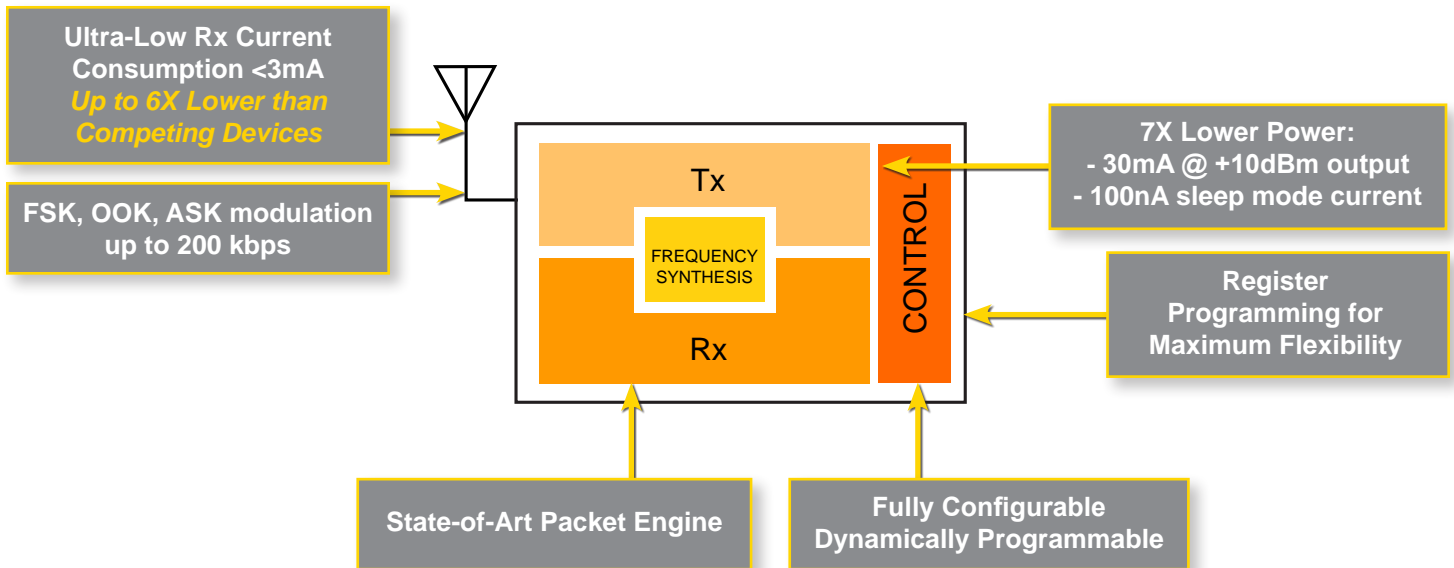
Ultra-Low Rx Current Consumption <3mA
Up to 6X Lower than Competing Devices

FSK, OOK, ASK modulation up to 200 kbps

Tx

FREQUENCY SYNTHESIS

Rx

CONTROL

7X Lower Power:
- 30mA @ +10dBm output
- 100nA sleep mode current

Register Programming for Maximum Flexibility

State-of-Art Packet Engine

Fully Configurable Dynamically Programmable